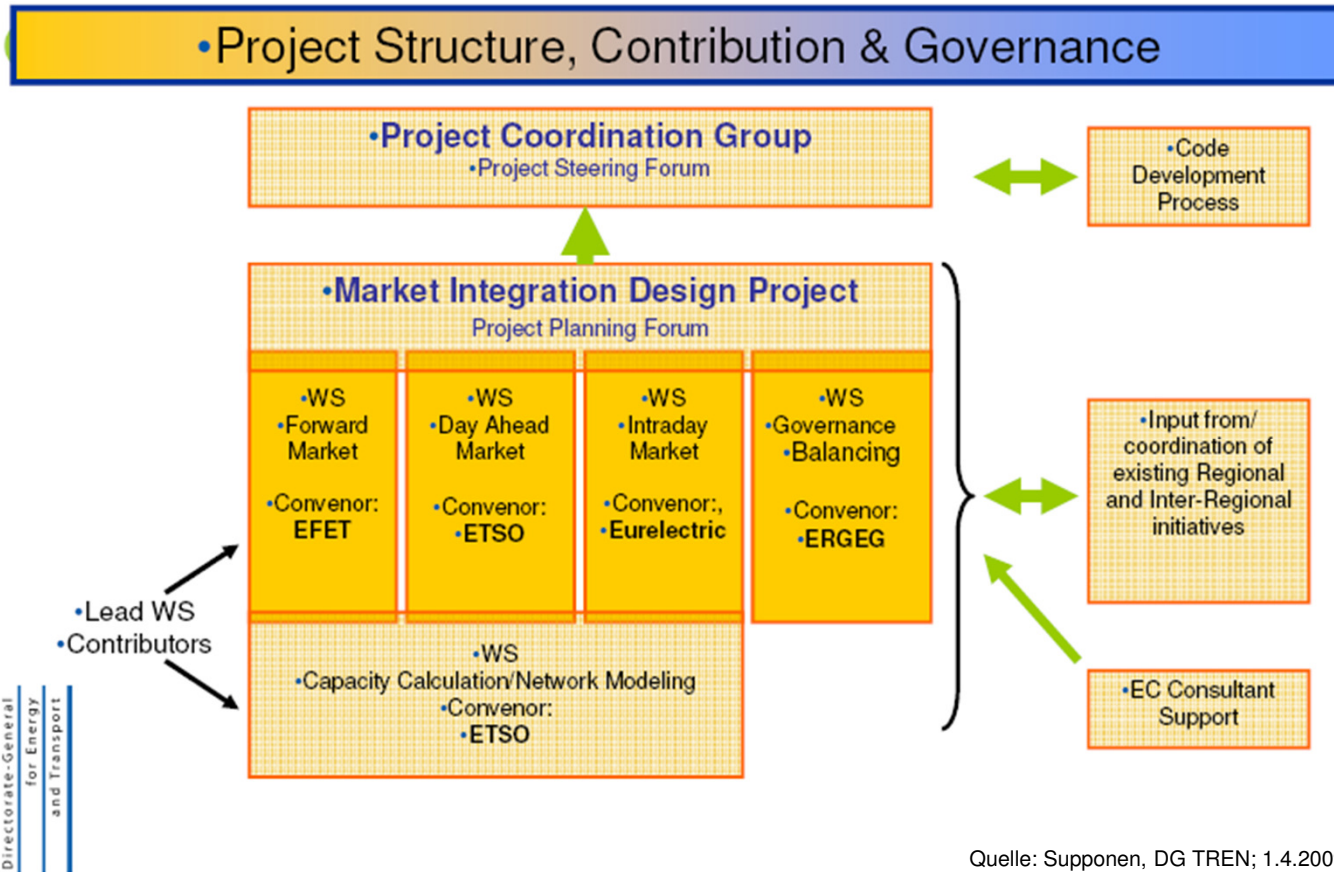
•Project Structure, Contribution & Governance

•Project Coordination Group
•Project Steering Forum

•Code Development Process

•Market Integration Design Project
Project Planning Forum

•WS
•Forward Market

•Convenor:
EFET

•WS
•Day Ahead Market

•Convenor:
•ETSO

•WS
•Intraday Market

•Convenor:,
•Eurelectric

•WS
•Governance
•Balancing

•Convenor:
•ERGEG

•Input from/ coordination of existing Regional and Inter-Regional initiatives

•Lead WS
•Contributors

•WS
•Capacity Calculation/Network Modeling
•Convenor:
•ETSO

•EC Consultant Support

Directorate-General for Energy and Transport

Quelle: Supponen, DG TREN; 1.4.200